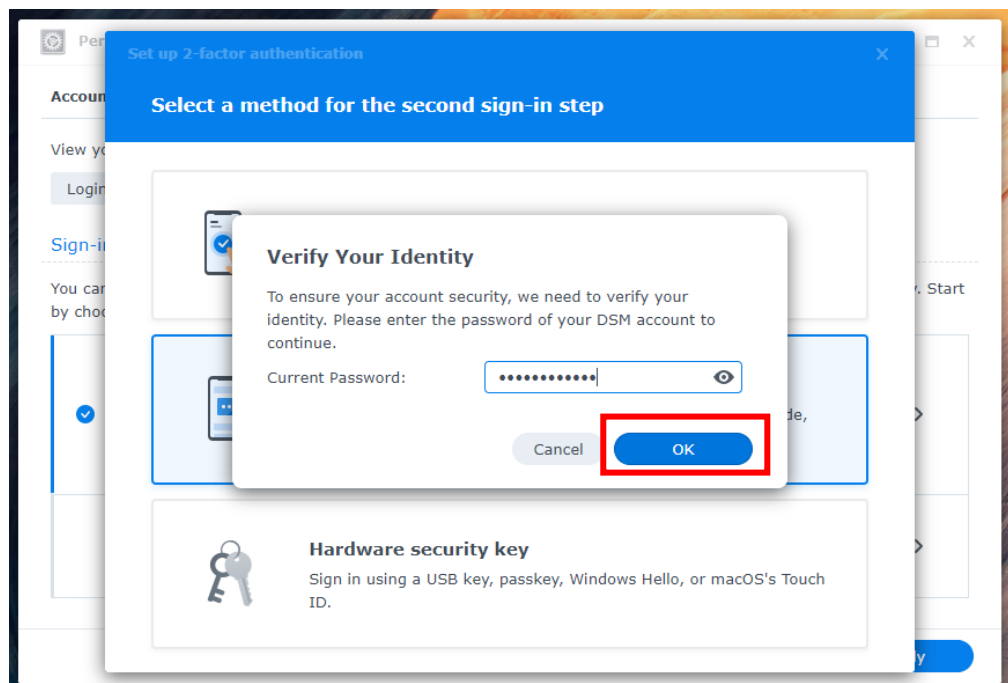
Per

Accoun

View yo

Login

Sign-i

You car by choo

y. Start

de,

y

Set up 2-factor authentication

Select a method for the second sign-in step

Verify Your Identity

To ensure your account security, we need to verify your identity. Please enter the password of your DSM account to continue.

Current Password: ••••••••••••

Cancel

OK

Hardware security key

Sign in using a USB key, passkey, Windows Hello, or macOS's Touch ID.